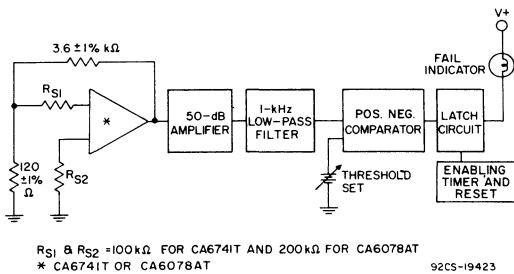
V+

FAIL INDICATOR

3.6 ± 1% kΩ

$R_{S1}$

*

120 ± 1% Ω

$R_{S2}$

50-dB AMPLIFIER

1-kHz LOW-PASS FILTER

POS. NEG. COMPARATOR

LATCH CIRCUIT

THRESHOLD SET

ENABLING TIMER AND RESET

$R_{S1}$ & $R_{S2}$ = 100 kΩ FOR CA6741T AND 200 kΩ FOR CA6078AT
* CA6741T OR CA6078AT

92CS-19423